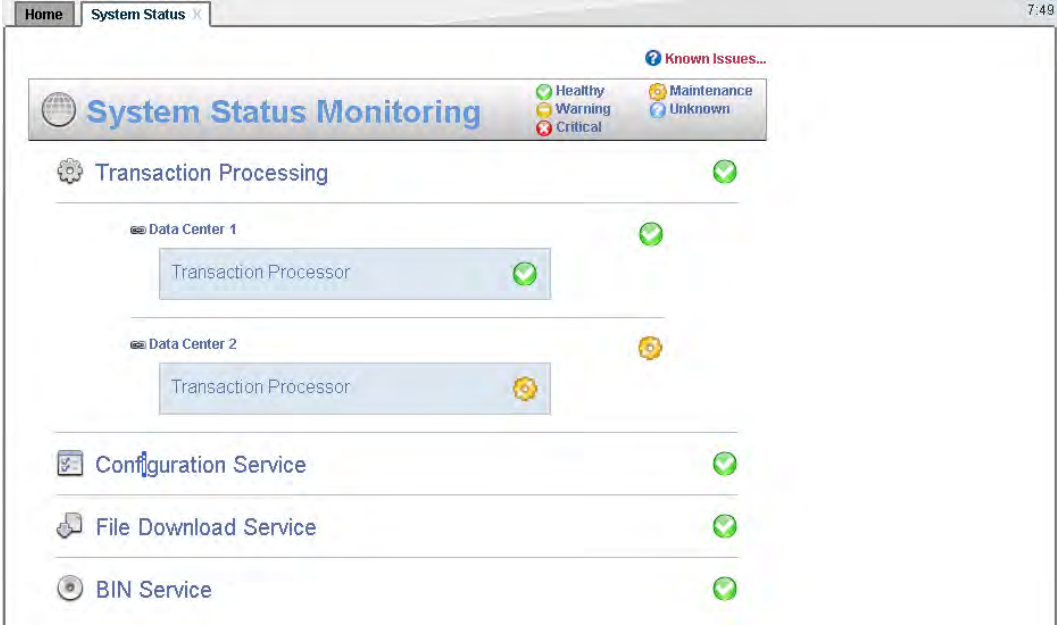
Home | System Status ×

7:49

Known Issues...

System Status Monitoring

Healthy
Warning
Critical
Maintenance
Unknown

Transaction Processing

Data Center 1

Transaction Processor

Data Center 2

Transaction Processor

Configuration Service

File Download Service

BIN Service